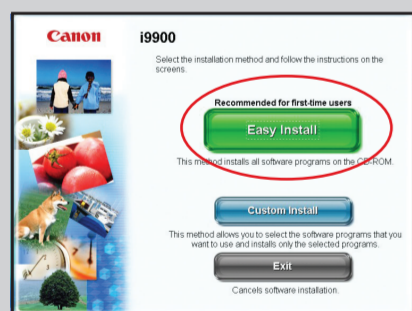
Canon

i9900

Select the installation method and follow the instructions on the screens.

Recommended for first-time users

Easy Install

This method installs all software programs on the CD-ROM.

Custom Install

This method allows you to select the software programs that you want to use and installs only the selected programs.

Exit

Cancels software installation.